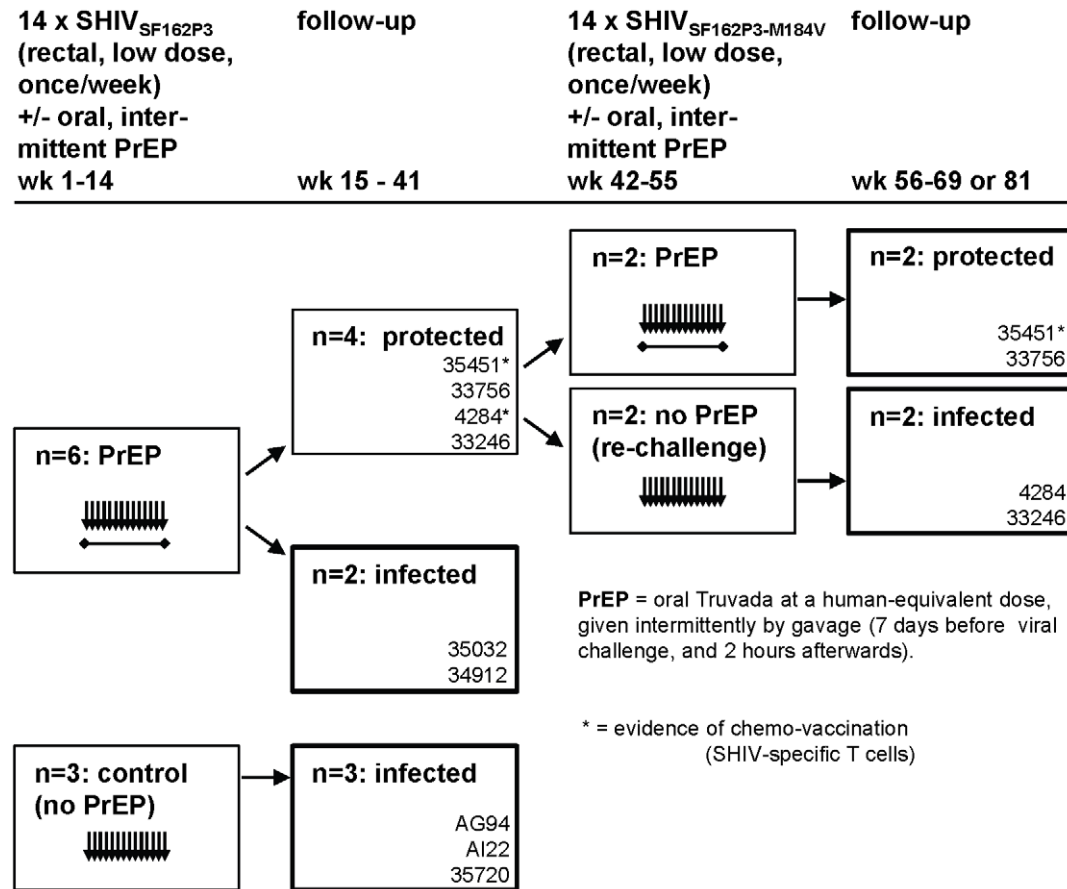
14 x SHIV$_{SF162P3}$ (rectal, low dose, once/week) +/- oral, intermittent PrEP wk 1-14

follow-up wk 15 - 41

14 x SHIV$_{SF162P3-M184V}$ (rectal, low dose, once/week) +/- oral, intermittent PrEP wk 42-55

follow-up wk 56-69 or 81

n=2: PrEP

n=2: protected
35451*
33756

n=4: protected
35451*
33756
4284*
33246

n=2: no PrEP (re-challenge)

n=2: infected
4284
33246

n=6: PrEP

n=2: infected
35032
34912

**PrEP** = oral Truvada at a human-equivalent dose, given intermittently by gavage (7 days before viral challenge, and 2 hours afterwards).

* = evidence of chemo-vaccination (SHIV-specific T cells)

n=3: control (no PrEP)

n=3: infected
AG94
AI22
35720